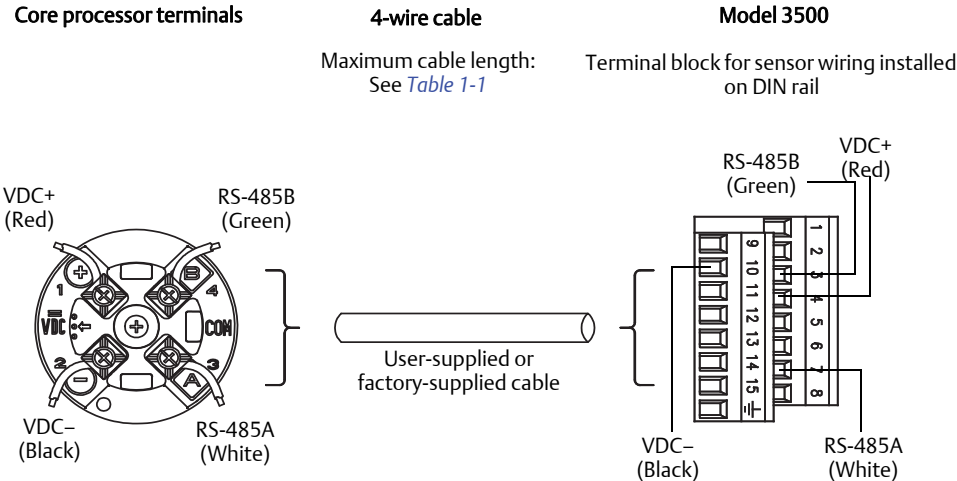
Core processor terminals

4-wire cable

Maximum cable length: See Table 1-1

Model 3500

Terminal block for sensor wiring installed on DIN rail

VDC+ (Red)

RS-485B (Green)

1

4

VDC

COM

2

3

A

B

VDC– (Black)

RS-485A (White)

User-supplied or factory-supplied cable

RS-485B (Green)

VDC+ (Red)

1 2 3 4 5 6 7 8

9 10 11 12 13 14 15

VDC– (Black)

RS-485A (White)